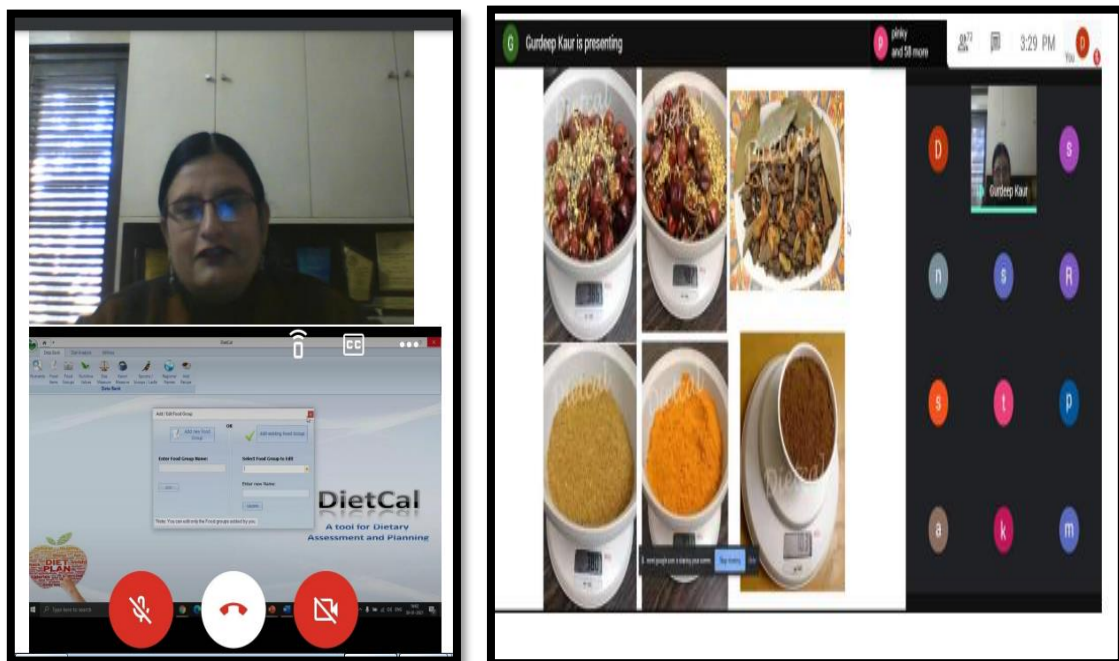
DietCal

Add / Edit Food Group

OR

Add new Food Group

Add existing Food Group

Enter Food Group Name:

Select Food Group to Edit

Enter new Name

Update

Note: You can edit only the Food groups added by you.

DietCal

A tool for Dietary Assessment and Planning

DIET PLAN

CC

G Gurdeep Kaur is presenting

pinky and 58 more

73

3:29 PM

You

D

Gurdeep Kaur

s

n

s

R

s

t

p

a

k

m

DietCal

DietCal

DietCal

Stop sharing